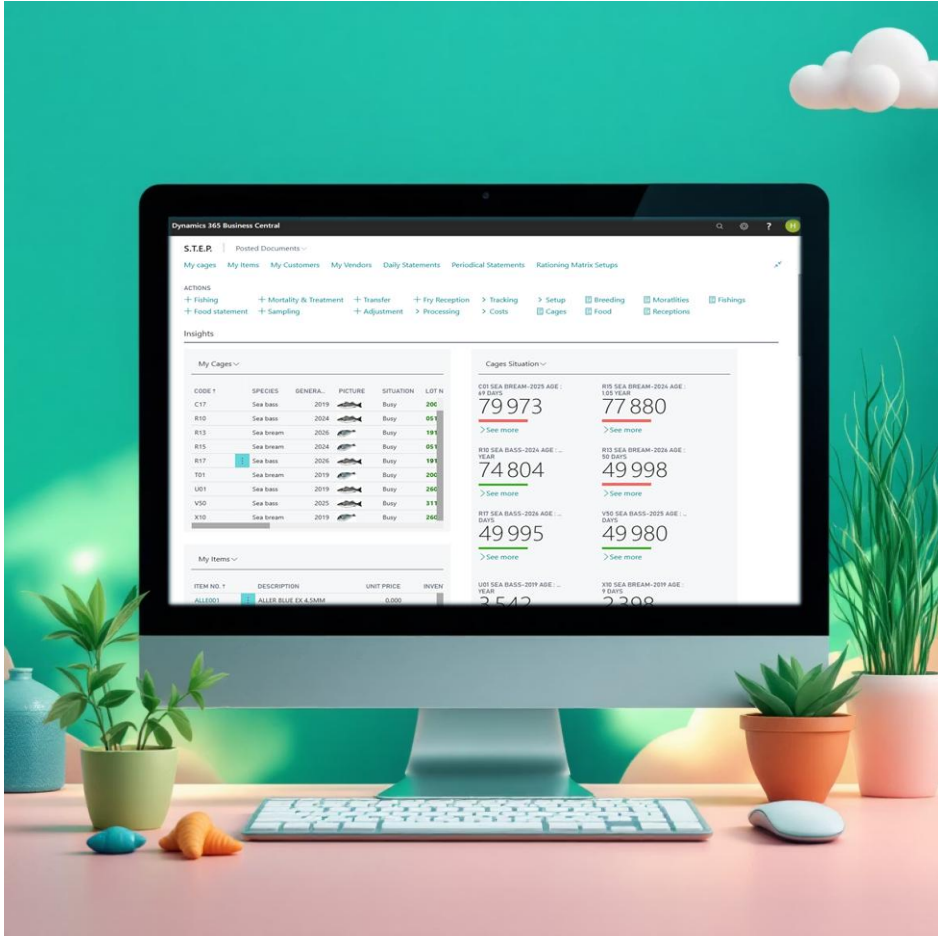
Dynamics 365 Business Central

S.T.E.P. | Posted Documents

My cages My Items My Customers My Vendors Daily Statements Periodical Statements Rationing Matrix Setups

ACTIONS
+ Fishing + Mortality & Treatment + Transfer + Fry Reception > Tracking > Setup Breeding Moratlities Fishings
+ Food statement + Sampling + Adjustment > Processing > Costs Cages Food Receptions

Insights

My Cages

| CODE ↑ | SPECIES | GENERA... | PICTURE | SITUATION | LOT N |
|---|---|---|---|---|---|
| C17 | Sea bass | 2019 | | Busy | 200 |
| R10 | Sea bass | 2024 | | Busy | 051 |
| R13 | Sea bream | 2026 | | Busy | 191 |
| R15 | Sea bream | 2024 | | Busy | 051 |
| R17 | Sea bass | 2026 | | Busy | 191 |
| T01 | Sea bream | 2019 | | Busy | 200 |
| U01 | Sea bass | 2019 | | Busy | 260 |
| V50 | Sea bass | 2025 | | Busy | 311 |
| X10 | Sea bream | 2019 | | Busy | 260 |

My Items

| ITEM NO. ↑ | DESCRIPTION | UNIT PRICE | INVEN |
|---|---|---|---|
| ALLE001 | ALLER BLUE EX 4.5MM | 0.000 | |

Cages Situation

C01 SEA BREAM-2025 AGE : 69 DAYS
79 973
> See more

R15 SEA BREAM-2024 AGE : 1.05 YEAR
77 880
> See more

R10 SEA BASS-2024 AGE : ... YEAR
74 804
> See more

R13 SEA BREAM-2026 AGE : 50 DAYS
49 998
> See more

R17 SEA BASS-2026 AGE : ... DAYS
49 995
> See more

V50 SEA BASS-2025 AGE : ... DAYS
49 980
> See more

U01 SEA BASS-2019 AGE : ... YEAR
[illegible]

X10 SEA BREAM-2019 AGE : 9 DAYS
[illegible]